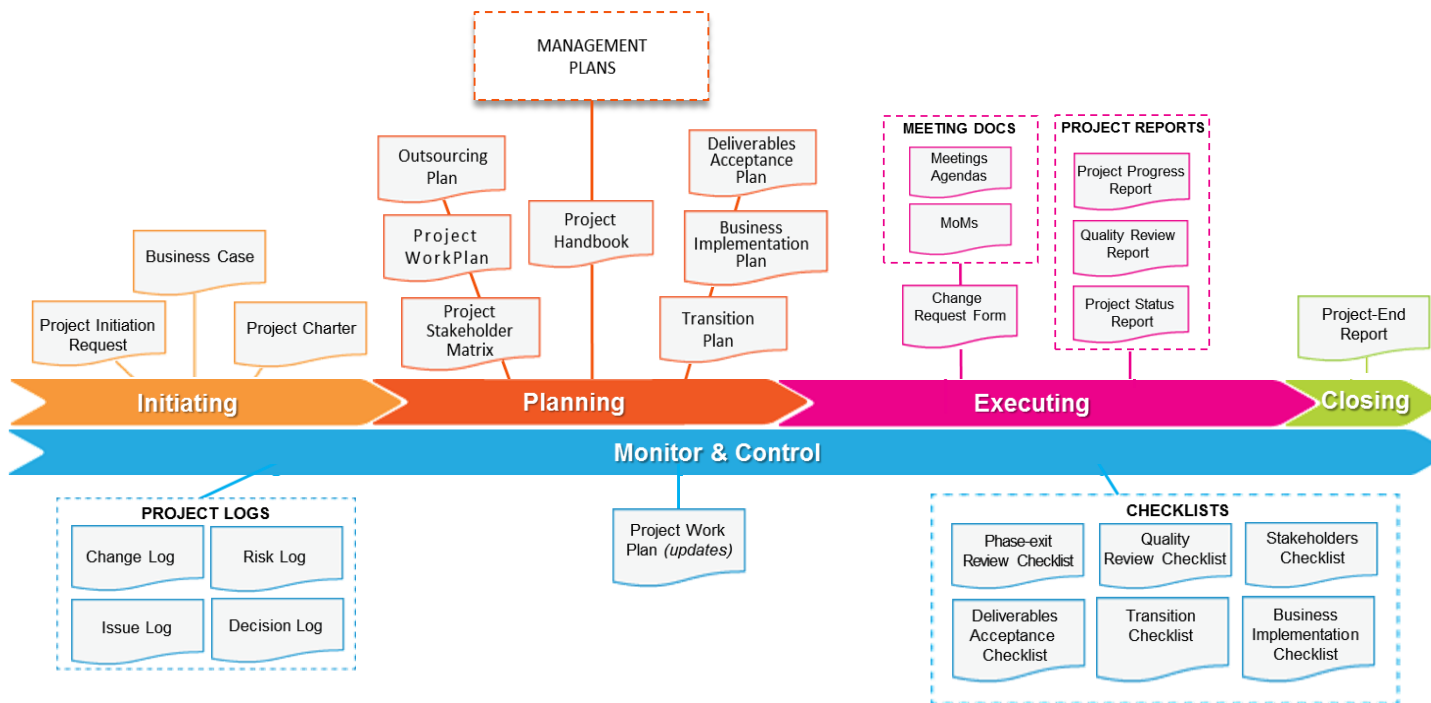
MANAGEMENT PLANS

Business Case

Project Initiation Request

Project Charter

Outsourcing Plan

Project WorkPlan

Project Stakeholder Matrix

Project Handbook

Deliverables Acceptance Plan

Business Implementation Plan

Transition Plan

MEETING DOCS

Meetings Agendas

MoMs

Change Request Form

PROJECT REPORTS

Project Progress Report

Quality Review Report

Project Status Report

Project-End Report

Initiating

Planning

Executing

Closing

Monitor & Control

PROJECT LOGS

Change Log

Risk Log

Issue Log

Decision Log

Project Work Plan *(updates)*

CHECKLISTS

Phase-exit Review Checklist

Quality Review Checklist

Stakeholders Checklist

Deliverables Acceptance Checklist

Transition Checklist

Business Implementation Checklist